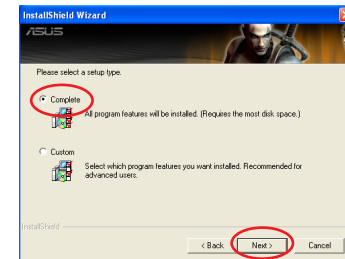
InstallShield Wizard

ASUS

Please select a setup type.

Complete

All program features will be installed. (Requires the most disk space.)

Custom

Select which program features you want installed. Recommended for advanced users.

InstallShield

< Back

Next >

Cancel